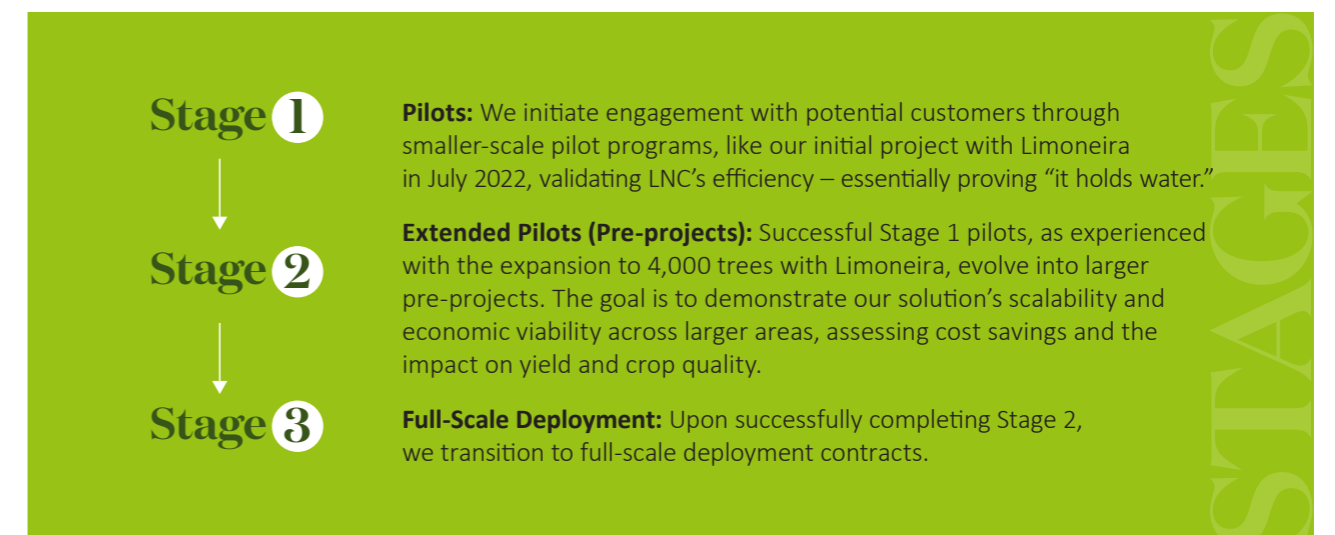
Stage 1

Pilots: We initiate engagement with potential customers through smaller-scale pilot programs, like our initial project with Limoneira in July 2022, validating LNC's efficiency – essentially proving "it holds water."

Stage 2

Extended Pilots (Pre-projects): Successful Stage 1 pilots, as experienced with the expansion to 4,000 trees with Limoneira, evolve into larger pre-projects. The goal is to demonstrate our solution's scalability and economic viability across larger areas, assessing cost savings and the impact on yield and crop quality.

Stage 3

Full-Scale Deployment: Upon successfully completing Stage 2, we transition to full-scale deployment contracts.

STAGES